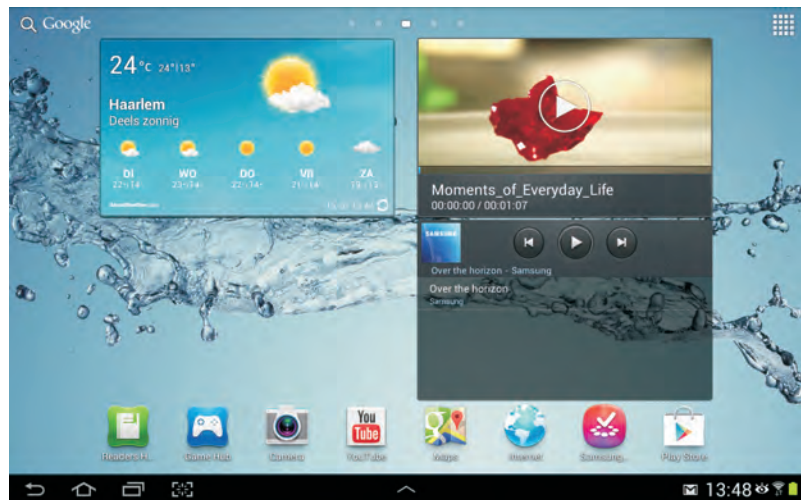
Google

24°C 24°/13°

Haarlem
Deels zonnig

DI 22°/14°
WO 23°/14°
DO 22°/14°
VR 21°/14°
ZA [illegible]

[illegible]

Moments_of_Everyday_Life
00:00:00 / 00:01:07

SAMSUNG
Over the horizon - Samsung
Over the horizon
Samsung

Readers H...
Game Hub
Camera
You Tube
YouTube
Maps
Internet
Samsung...
Play Store

13:48